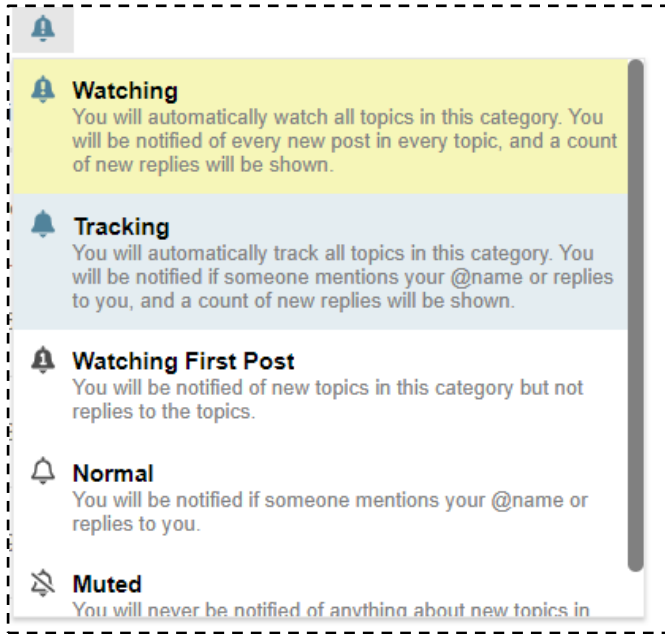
Watching
You will automatically watch all topics in this category. You will be notified of every new post in every topic, and a count of new replies will be shown.

Tracking
You will automatically track all topics in this category. You will be notified if someone mentions your @name or replies to you, and a count of new replies will be shown.

Watching First Post
You will be notified of new topics in this category but not replies to the topics.

Normal
You will be notified if someone mentions your @name or replies to you.

Muted
You will never be notified of anything about new topics in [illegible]